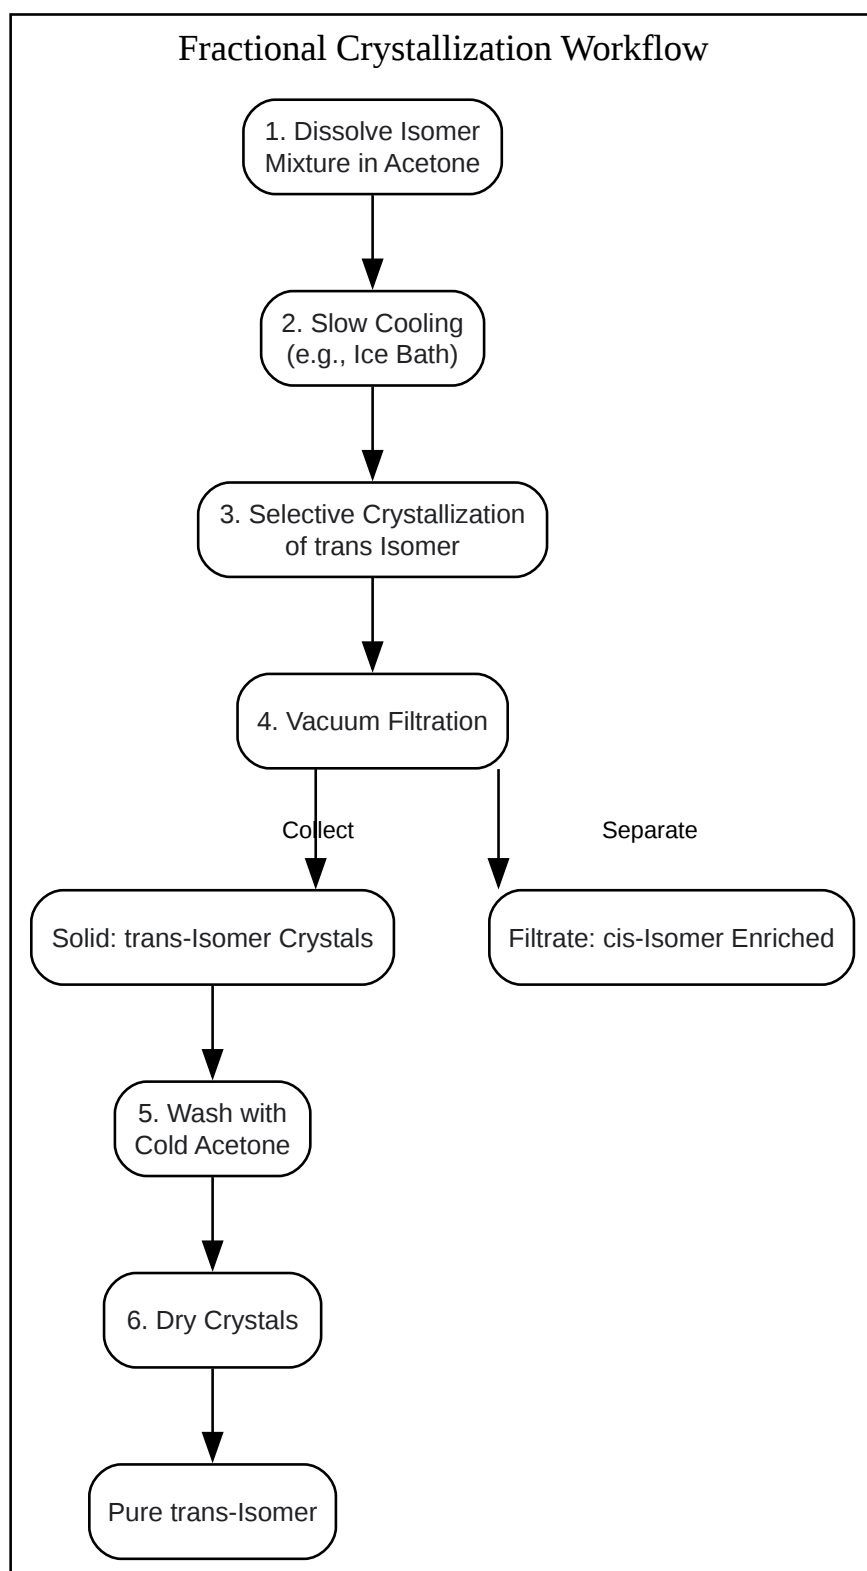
Fractional Crystallization Workflow

1. Dissolve Isomer Mixture in Acetone

2. Slow Cooling (e.g., Ice Bath)

3. Selective Crystallization of trans Isomer

4. Vacuum Filtration

Collect

Separate

Solid: trans-Isomer Crystals

Filtrate: cis-Isomer Enriched

5. Wash with Cold Acetone

6. Dry Crystals

Pure trans-Isomer